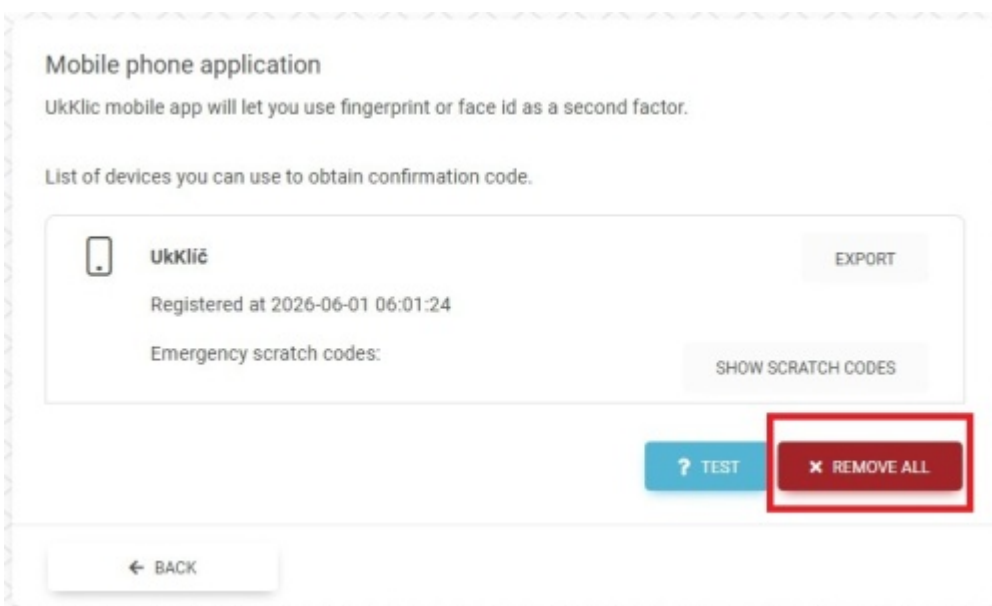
Mobile phone application

UkKlic mobile app will let you use fingerprint or face id as a second factor.

List of devices you can use to obtain confirmation code.

UkKlíč

EXPORT

Registered at 2026-06-01 06:01:24

Emergency scratch codes:

SHOW SCRATCH CODES

? TEST

× REMOVE ALL

← BACK